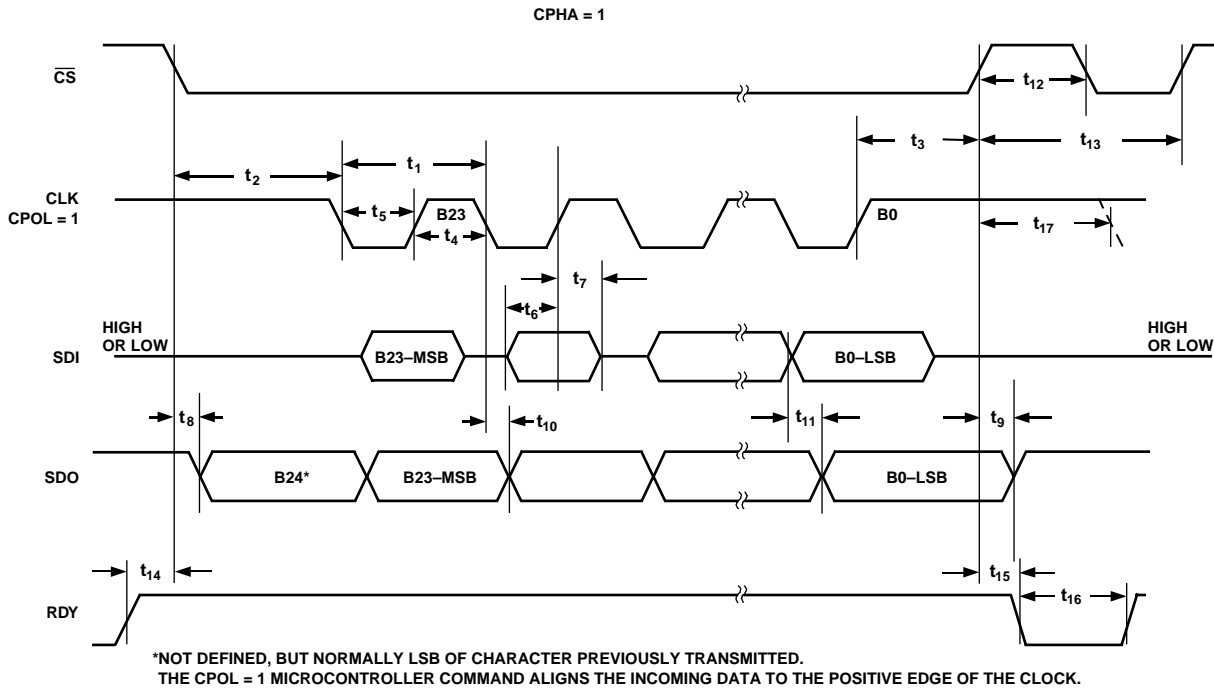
CPHA = 1

$\overline{CS}$

$t_{12}$

$t_3$

$t_{13}$

$t_1$

$t_2$

CLK
CPOL = 1

$t_5$

B23

$t_4$

B0

$t_{17}$

$t_7$

$t_6$

HIGH
OR LOW

SDI

B23–MSB

B0–LSB

HIGH
OR LOW

$t_8$

$t_{10}$

$t_{11}$

$t_9$

SDO

B24*

B23–MSB

B0–LSB

$t_{14}$

$t_{15}$

$t_{16}$

RDY

*NOT DEFINED, BUT NORMALLY LSB OF CHARACTER PREVIOUSLY TRANSMITTED.
THE CPOL = 1 MICROCONTROLLER COMMAND ALIGNS THE INCOMING DATA TO THE POSITIVE EDGE OF THE CLOCK.